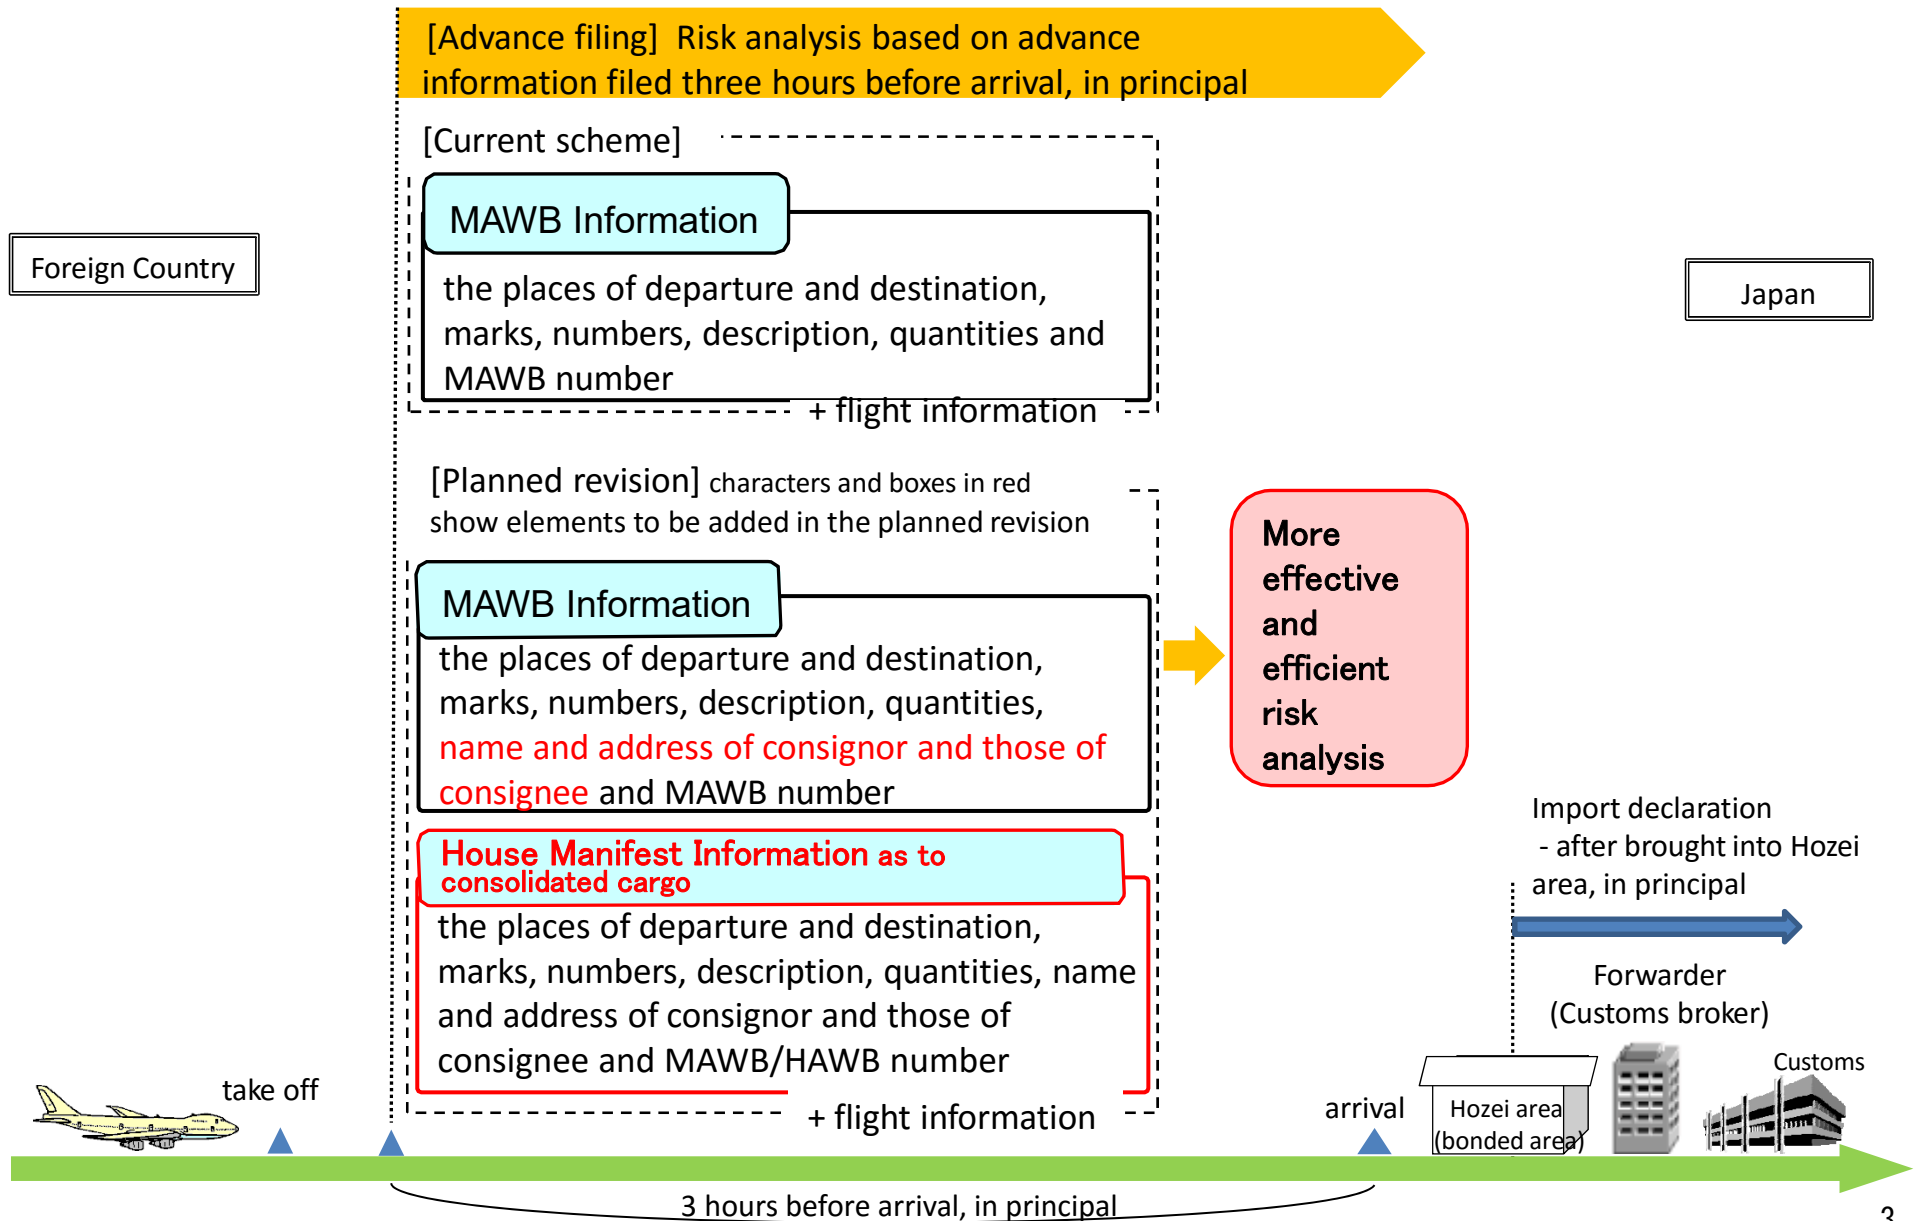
[Advance filing] Risk analysis based on advance information filed three hours before arrival, in principal

[Current scheme]

MAWB Information

the places of departure and destination, marks, numbers, description, quantities and MAWB number

+ flight information

Foreign Country

Japan

[Planned revision] characters and boxes in red show elements to be added in the planned revision

MAWB Information

the places of departure and destination, marks, numbers, description, quantities, name and address of consignor and those of consignee and MAWB number

House Manifest Information as to consolidated cargo

the places of departure and destination, marks, numbers, description, quantities, name and address of consignor and those of consignee and MAWB/HAWB number

+ flight information

More effective and efficient risk analysis

Import declaration
- after brought into Hozei area, in principal

Forwarder
(Customs broker)

Customs

take off

arrival

Hozei area
(bonded area)

3 hours before arrival, in principal

3